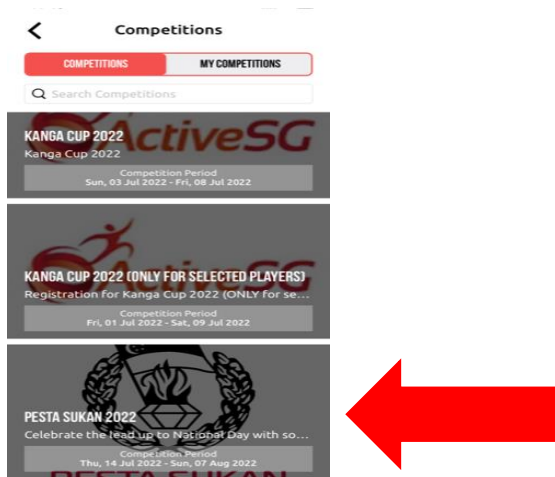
Competitions

COMPETITIONS
MY COMPETITIONS

Search Competitions

ActiveSG
KANGA CUP 2022
Kanga Cup 2022
Competition Period
Sun, 03 Jul 2022 - Fri, 08 Jul 2022

ActiveSG
KANGA CUP 2022 (ONLY FOR SELECTED PLAYERS)
Registration for Kanga Cup 2022 (ONLY for se...
Competition Period
Fri, 01 Jul 2022 - Sat, 09 Jul 2022

PESTA SUKAN 2022
Celebrate the lead up to National Day with so...
Competition Period
Thu, 14 Jul 2022 - Sun, 07 Aug 2022
PESTA SUKAN